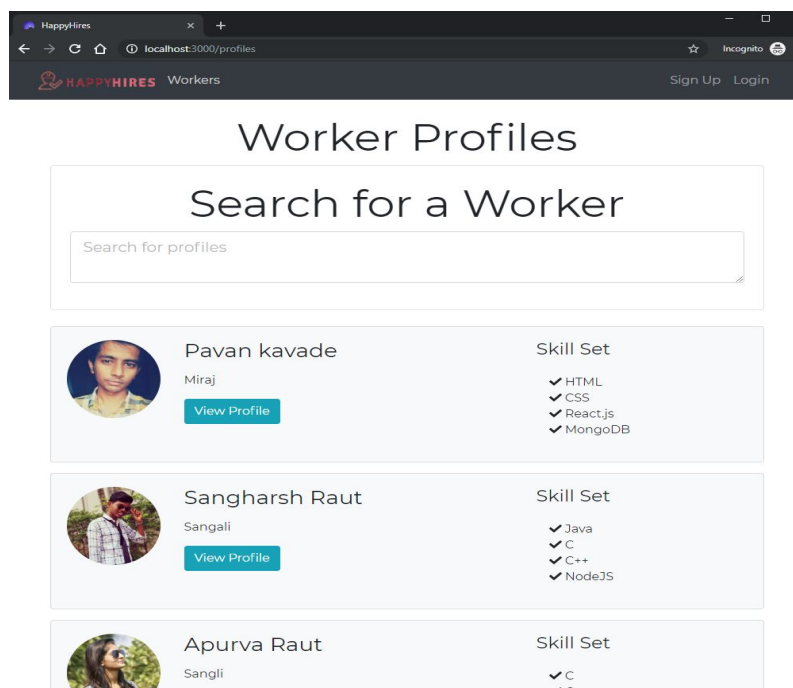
HappyHires × +

localhost:3000/profiles

Incognito

HAPPYHIRES Workers

Sign Up Login

Worker Profiles

Search for a Worker

Search for profiles

Pavan kavade

Miraj

View Profile

Skill Set

✔ HTML
✔ CSS
✔ React.js
✔ MongoDB

Sangharsh Raut

Sangali

View Profile

Skill Set

✔ Java
✔ C
✔ C++
✔ NodeJS

Apurva Raut

Sangli

Skill Set

✔ C